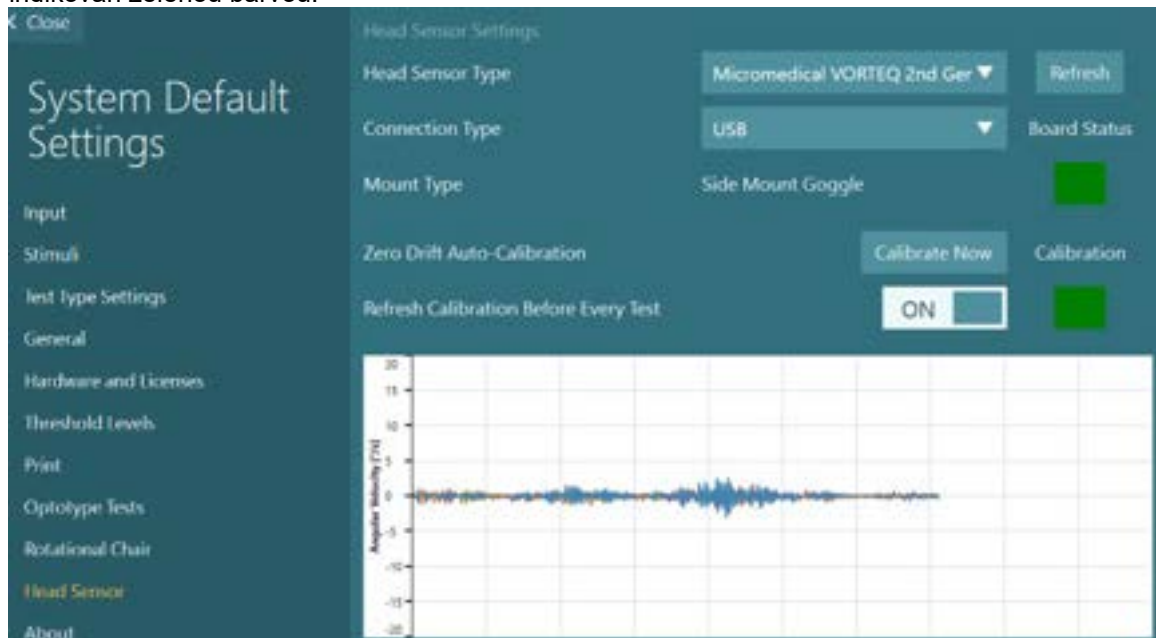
indikován zelenou barvou.

< Close

System Default Settings

Input
Stimuli
Test Type Settings
General
Hardware and Licenses
Threshold Levels
Print
Optotype Tests
Rotational Chair
Head Sensor
About

Head Sensor Settings

Head Sensor Type | Micromedical VORTEQ 2nd Ger ▼ | Refresh

Connection Type | USB ▼ | Board Status

Mount Type | Side Mount Goggle

Zero Drift Auto-Calibration | Calibrate Now | Calibration

Refresh Calibration Before Every Test | ON

20
15
10
5
0
-5
-10
-15
-20

Angular Velocity [°/s]